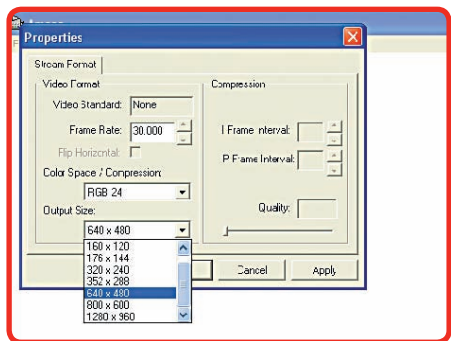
Properties

Stream Format

Video Format

Video Standard: None

Frame Rate: 30.000

Flip Horizontal:

Color Space / Compression:

RGB 24

Output Size:

640 x 480

160 x 120
176 x 144
320 x 240
352 x 288
640 x 480
800 x 600
1280 x 960

Compression

I Frame Interval:

P Frame Interval:

Quality:

Cancel

Apply